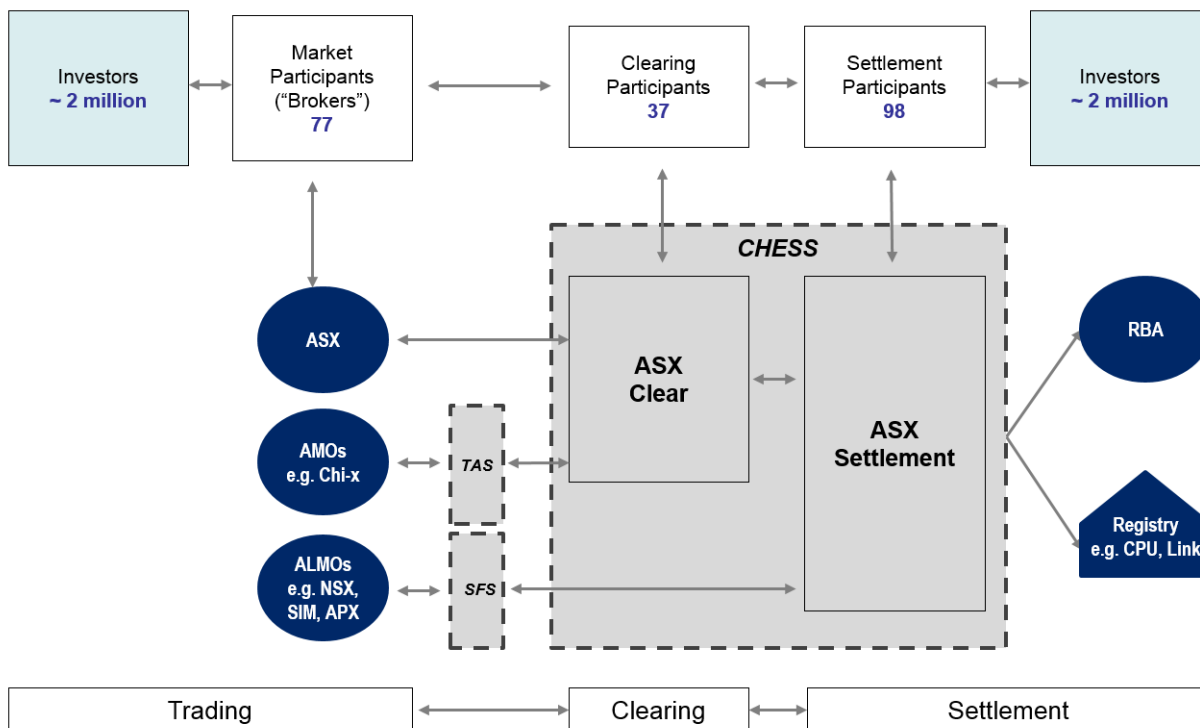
Investors
~ 2 million

Market Participants ("Brokers")
77

Clearing Participants
37

Settlement Participants
98

Investors
~ 2 million

CHESS

ASX

ASX Clear

ASX Settlement

RBA

AMOs
e.g. Chi-x

TAS

ALMOs
e.g. NSX, SIM, APX

SFS

Registry
e.g. CPU, Link

Trading

Clearing

Settlement